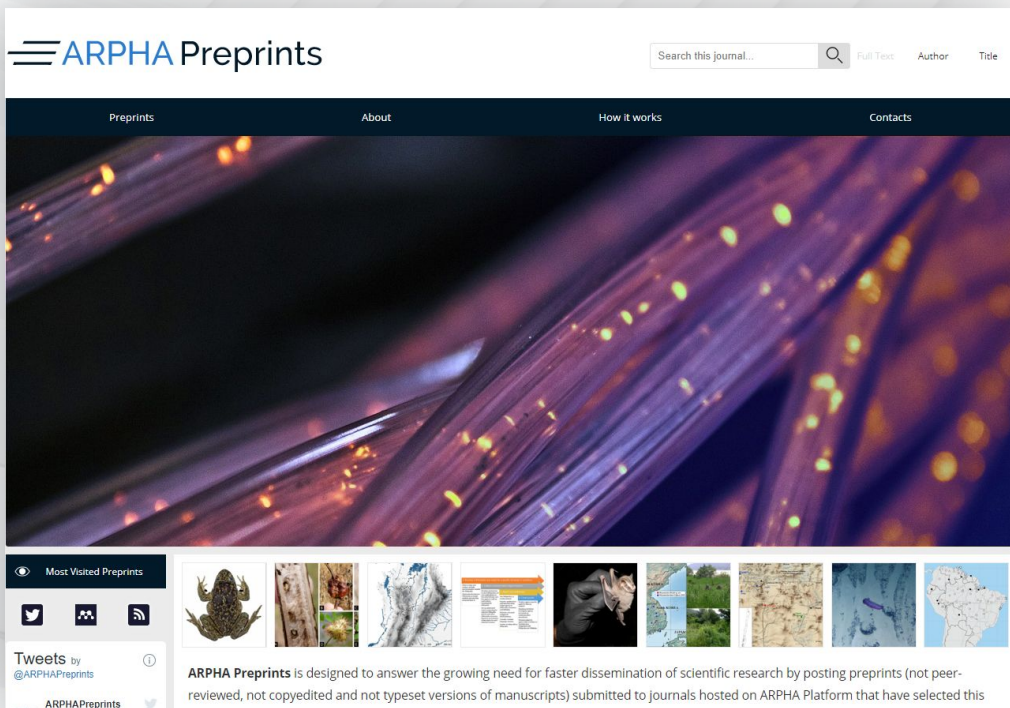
ARPHA Preprints

Search this journal...

Full Text Author Title

Preprints About How it works Contacts

Most Visited Preprints

Tweets by @ARPHAPreprints

ARPHAPreprints

**ARPHA Preprints** is designed to answer the growing need for faster dissemination of scientific research by posting preprints (not peer-reviewed, not copyedited and not typeset versions of manuscripts) submitted to journals hosted on ARPHA Platform that have selected this